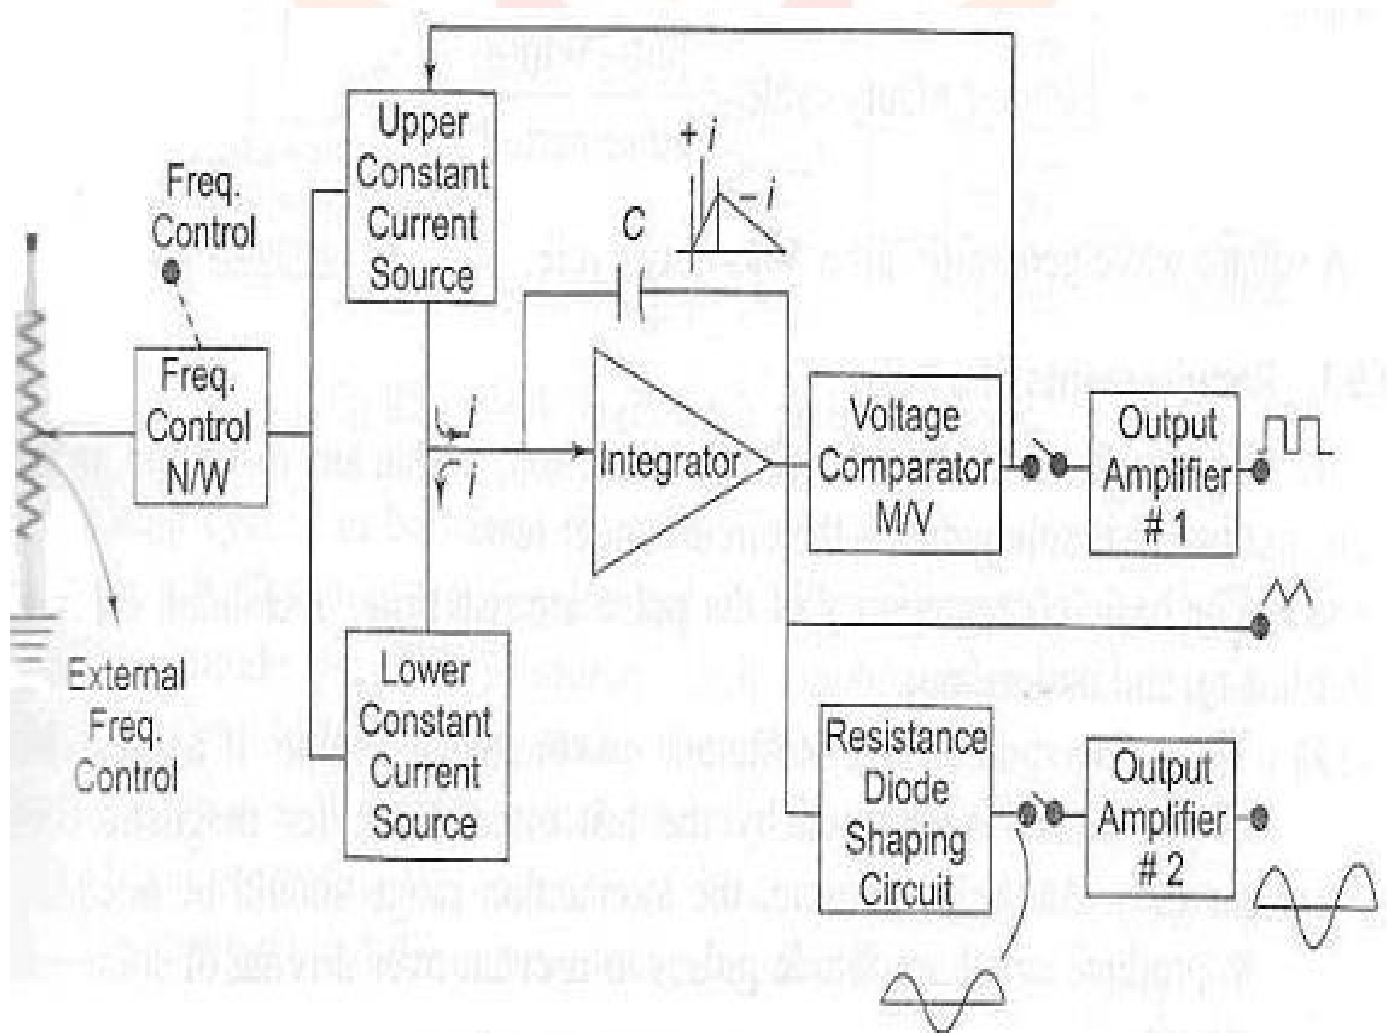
Freq. Control

Freq. Control N/W

External Freq. Control

Upper Constant Current Source

Lower Constant Current Source

C

+ i

− i

i

i

Integrator

Voltage Comparator M/V

Output Amplifier # 1

Resistance Diode Shaping Circuit

Output Amplifier # 2